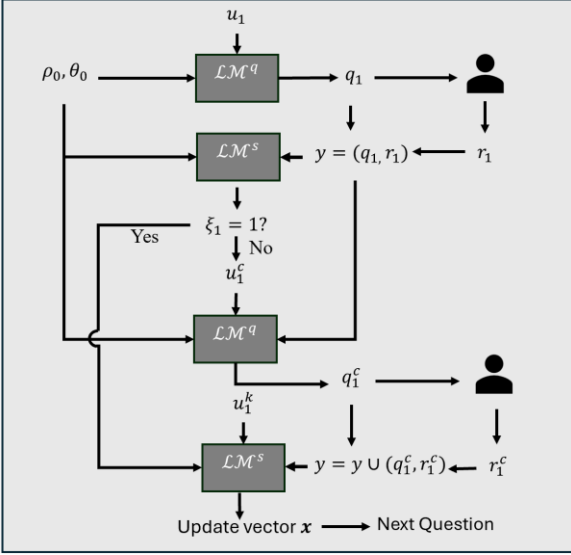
$u_1$

$\rho_0, \theta_0$

$\mathcal{LM}^q$

$q_1$

$\mathcal{LM}^s$

$y = (q_1, r_1)$

$r_1$

$\xi_1 = 1?$

Yes

No

$u_1^c$

$\mathcal{LM}^q$

$q_1^c$

$u_1^k$

$\mathcal{LM}^s$

$y = y \cup (q_1^c, r_1^c)$

$r_1^c$

Update vector $\boldsymbol{x}$ Next Question